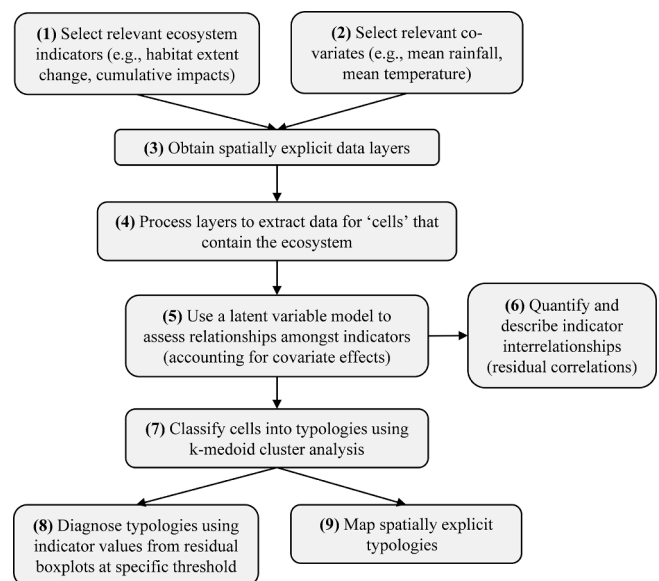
**(1)** Select relevant ecosystem indicators (e.g., habitat extent change, cumulative impacts)

**(2)** Select relevant co-variates (e.g., mean rainfall, mean temperature)

**(3)** Obtain spatially explicit data layers

**(4)** Process layers to extract data for 'cells' that contain the ecosystem

**(5)** Use a latent variable model to assess relationships amongst indicators (accounting for covariate effects)

**(6)** Quantify and describe indicator interrelationships (residual correlations)

**(7)** Classify cells into typologies using k-medoid cluster analysis

**(8)** Diagnose typologies using indicator values from residual boxplots at specific threshold

**(9)** Map spatially explicit typologies